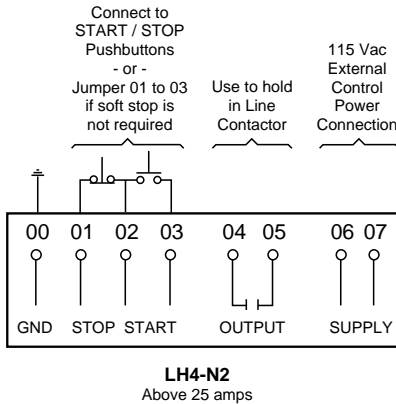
Connect to START / STOP Pushbuttons - or - Jumper 01 to 03 if soft stop is not required

Use to hold in Line Contactor

115 Vac External Control Power Connection

00 01 02 03 04 05 06 07

GND STOP START OUTPUT SUPPLY

**LH4-N2**
Above 25 amps